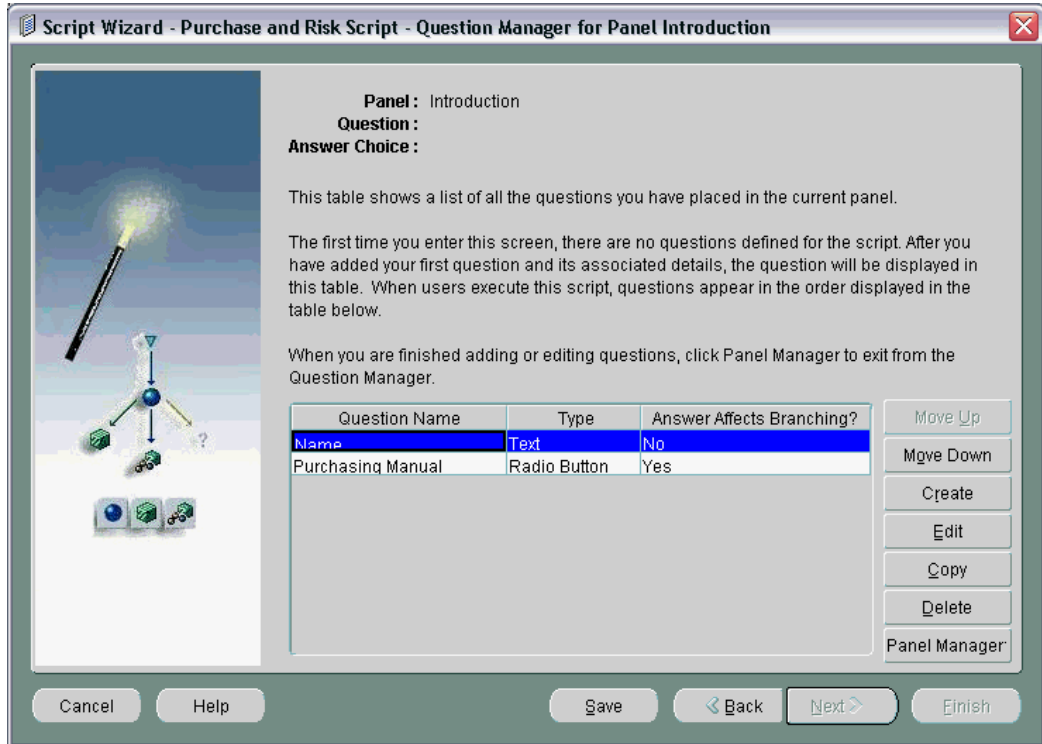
Script Wizard - Purchase and Risk Script - Question Manager for Panel Introduction

Panel : Introduction
Question :
Answer Choice :

This table shows a list of all the questions you have placed in the current panel.

The first time you enter this screen, there are no questions defined for the script. After you have added your first question and its associated details, the question will be displayed in this table. When users execute this script, questions appear in the order displayed in the table below.

When you are finished adding or editing questions, click Panel Manager to exit from the Question Manager.

| Question Name | Type | Answer Affects Branching? |
|---|---|---|
| Name | Text | No |
| Purchasing Manual | Radio Button | Yes |

Move Up
Move Down
Create
Edit
Copy
Delete
Panel Manager

Cancel
Help
Save
Back
Next
Finish